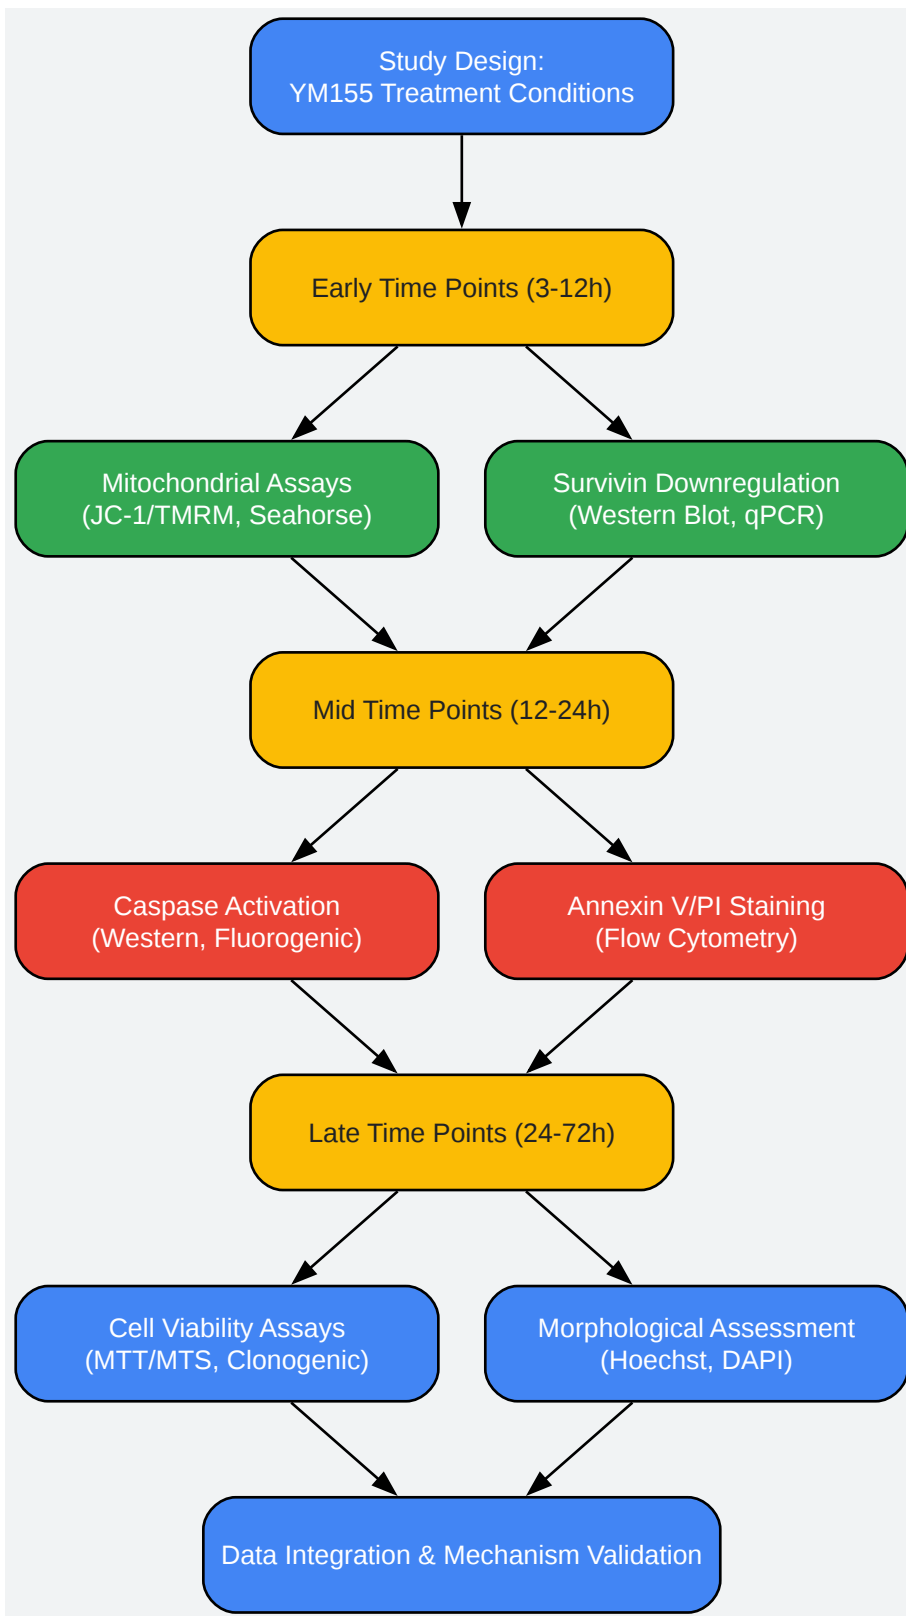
Study Design:
YM155 Treatment Conditions

Early Time Points (3-12h)

Mitochondrial Assays
(JC-1/TMRM, Seahorse)

Survivin Downregulation
(Western Blot, qPCR)

Mid Time Points (12-24h)

Caspase Activation
(Western, Fluorogenic)

Annexin V/PI Staining
(Flow Cytometry)

Late Time Points (24-72h)

Cell Viability Assays
(MTT/MTS, Clonogenic)

Morphological Assessment
(Hoechst, DAPI)

Data Integration & Mechanism Validation